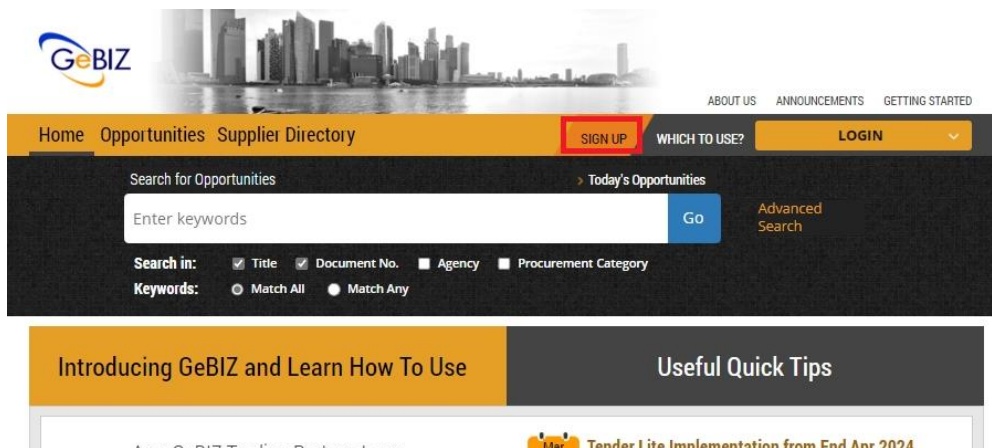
GeBIZ

ABOUT US ANNOUNCEMENTS GETTING STARTED

Home Opportunities Supplier Directory

SIGN UP WHICH TO USE? LOGIN

Search for Opportunities

› Today's Opportunities

Enter keywords

Go

Advanced Search

Search in: Title Document No. Agency Procurement Category

Keywords: Match All Match Any

Introducing GeBIZ and Learn How To Use

Useful Quick Tips

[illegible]

Mar Tender Lite Implementation from End Apr 2024